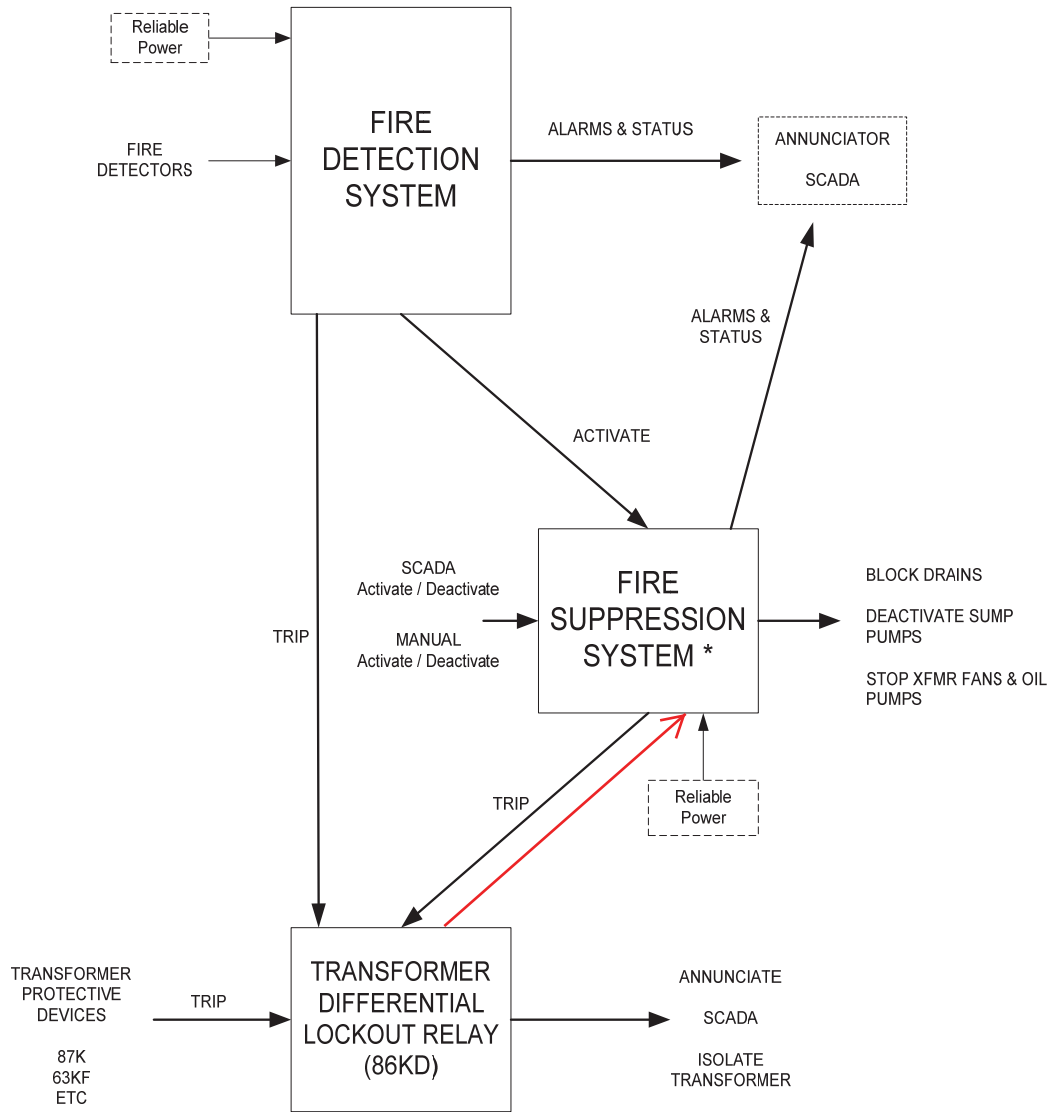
Reliable Power

FIRE DETECTORS

FIRE DETECTION SYSTEM

ALARMS & STATUS

ANNUNCIATOR

SCADA

ALARMS & STATUS

ACTIVATE

TRIP

SCADA Activate / Deactivate

MANUAL Activate / Deactivate

FIRE SUPPRESSION SYSTEM *

BLOCK DRAINS

DEACTIVATE SUMP PUMPS

STOP XFMR FANS & OIL PUMPS

TRIP

Reliable Power

TRANSFORMER PROTECTIVE DEVICES

87K
63KF
ETC

TRIP

TRANSFORMER DIFFERENTIAL LOCKOUT RELAY (86KD)

ANNUNCIATE

SCADA

ISOLATE TRANSFORMER